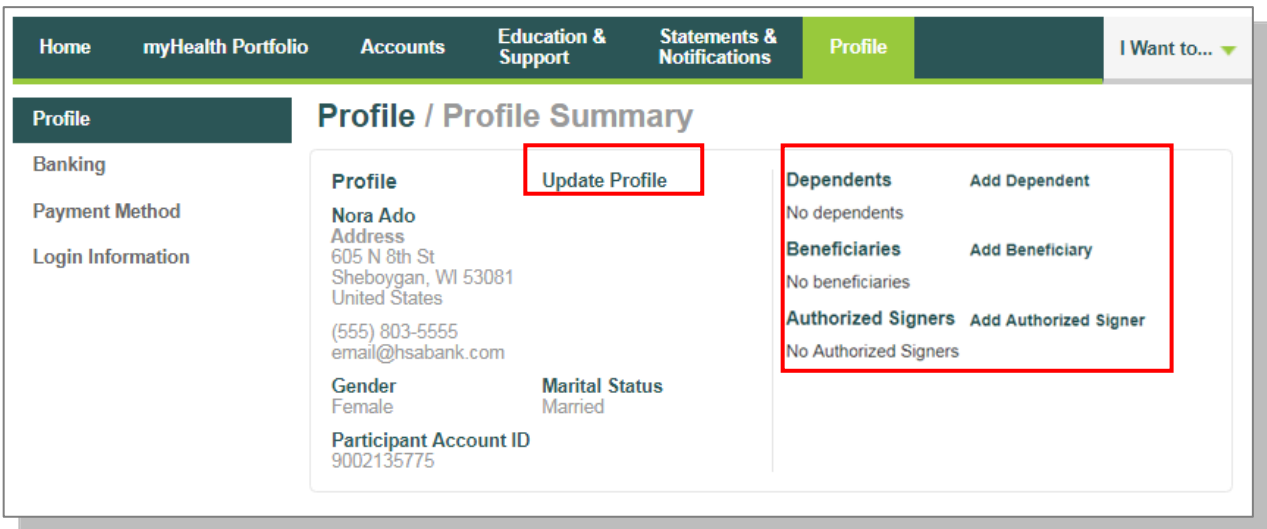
Home myHealth Portfolio Accounts Education & Support Statements & Notifications Profile I Want to...

Profile
Banking
Payment Method
Login Information

Profile / Profile Summary

Profile
Update Profile

Nora Ado
Address
605 N 8th St
Sheboygan, WI 53081
United States

(555) 803-5555
email@hsabank.com

Gender
Female

Marital Status
Married

Participant Account ID
9002135775

Dependents
Add Dependent
No dependents

Beneficiaries
Add Beneficiary
No beneficiaries

Authorized Signers
Add Authorized Signer
No Authorized Signers